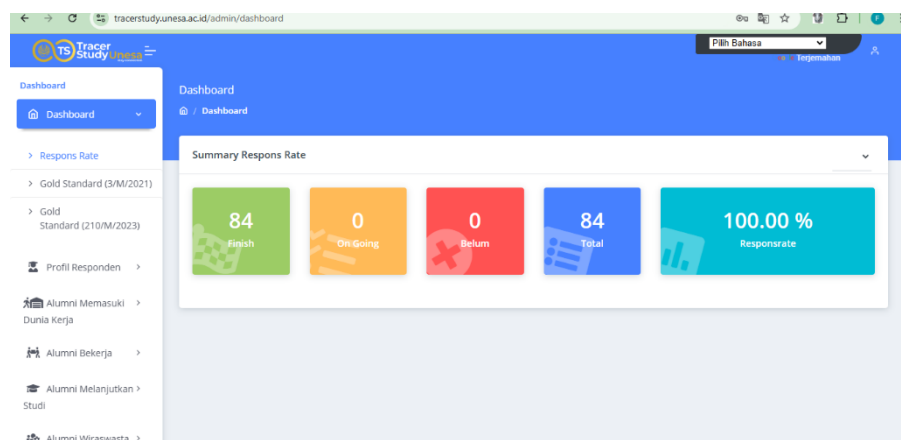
tracerstudy.unesa.ac.id/admin/dashboard

TS Tracer Study Unesa

Pilih Bahasa

Terjemahan

Dashboard

Dashboard

Respons Rate

Gold Standard (3/M/2021)

Gold Standard (210/M/2023)

Profil Responden

Alumni Memasuki Dunia Kerja

Alumni Bekerja

Alumni Melanjutkan Studi

Alumni Wiraswasta

Dashboard

/ Dashboard

Summary Respons Rate

84
Finish

0
On Going

0
Belum

84
Total

100.00 %
Responsrate